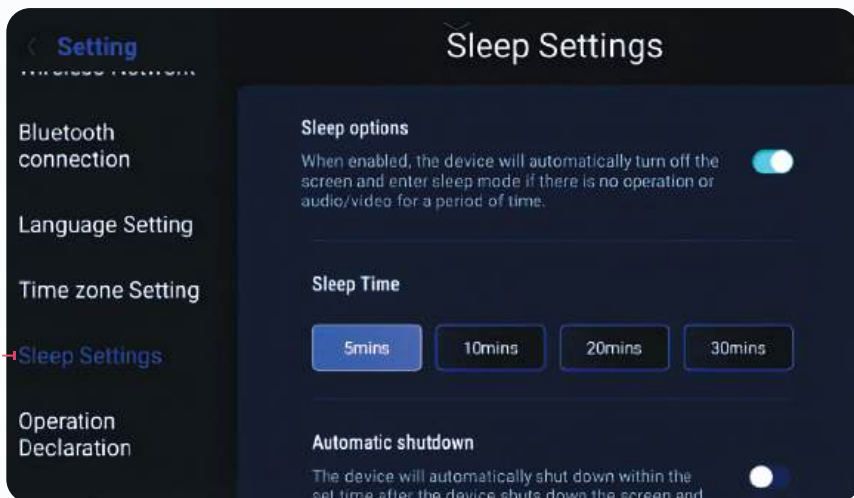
Setting

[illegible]

Bluetooth connection

Language Setting

Time zone Setting

Sleep Settings

Operation Declaration

Sleep Settings

Sleep options

When enabled, the device will automatically turn off the screen and enter sleep mode if there is no operation or audio/video for a period of time.

Sleep Time

5mins

10mins

20mins

30mins

Automatic shutdown

The device will automatically shut down within the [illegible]